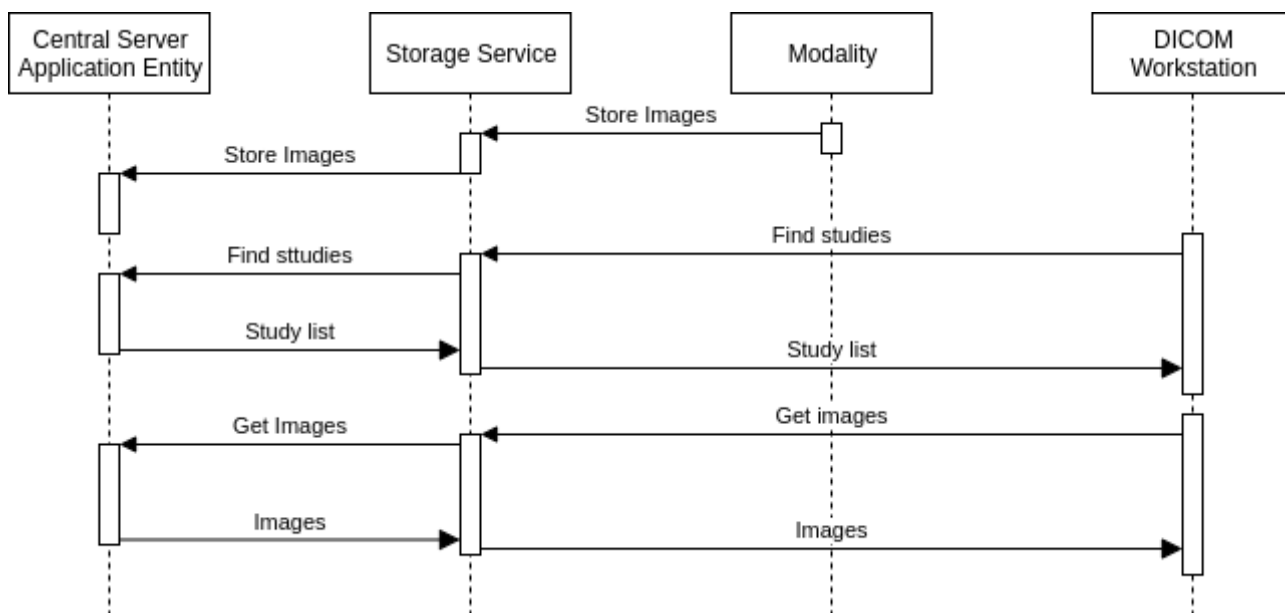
Central Server Application Entity

Storage Service

Modality

DICOM Workstation

Store Images

Store Images

Find studies

Find sttudies

Study list

Study list

Get images

Get Images

Images

Images